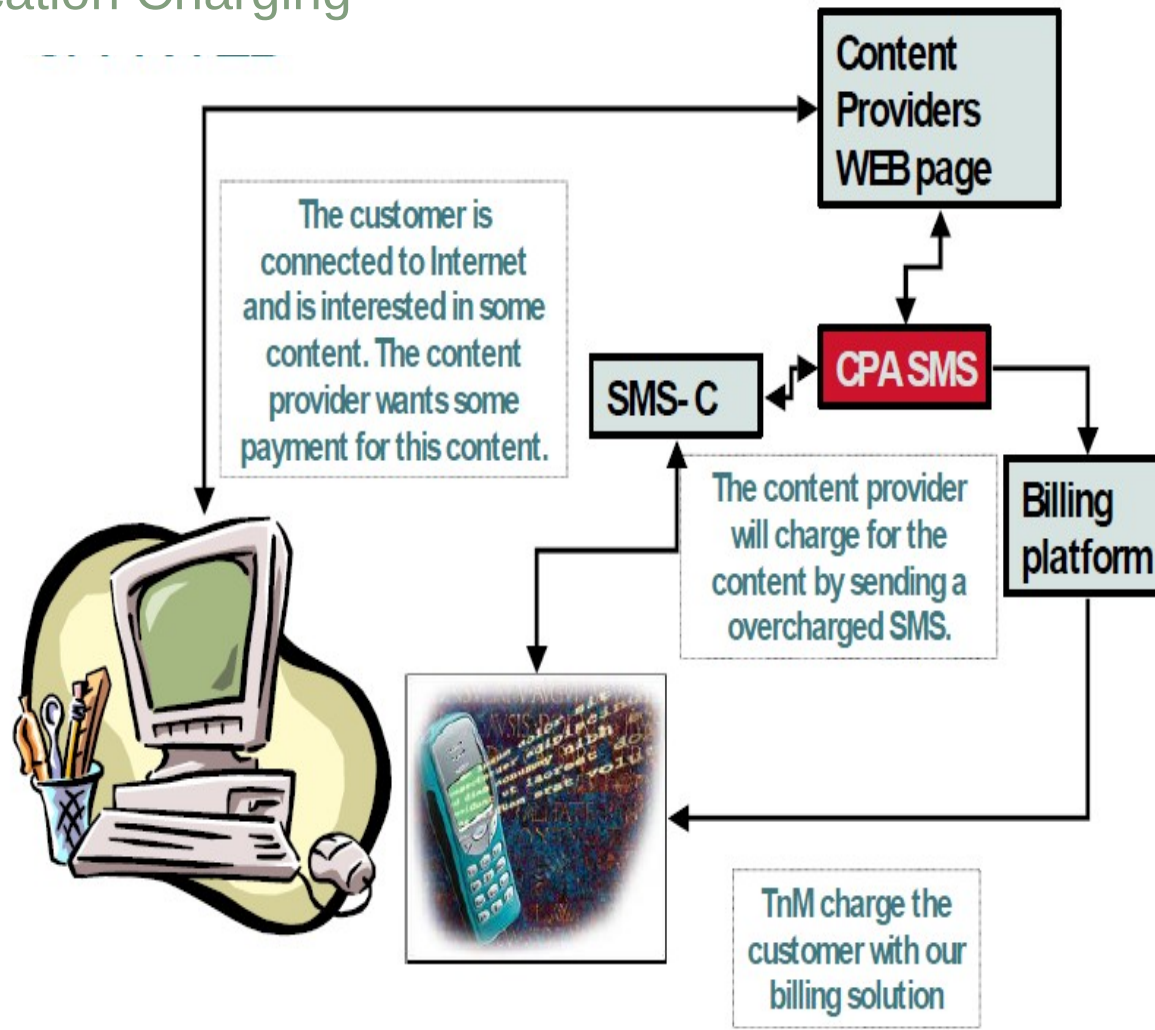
cation Charging

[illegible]

Content Providers WEB page

The customer is connected to Internet and is interested in some content. The content provider wants some payment for this content.

CPA SMS

SMS- C

The content provider will charge for the content by sending a overcharged SMS.

Billing platform

TnM charge the customer with our billing solution